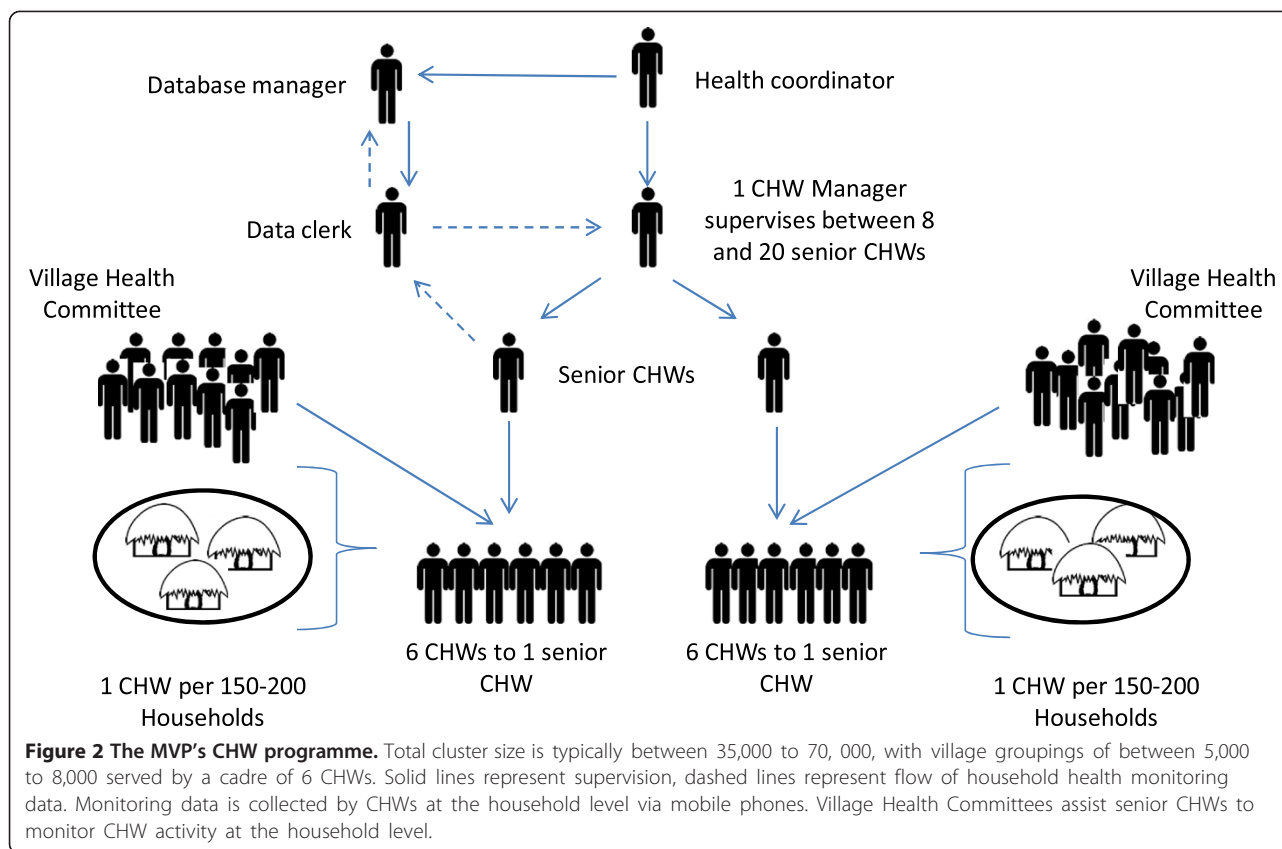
Database manager

Health coordinator

Data clerk

1 CHW Manager supervises between 8 and 20 senior CHWs

Village Health Committee

Village Health Committee

Senior CHWs

6 CHWs to 1 senior CHW

6 CHWs to 1 senior CHW

1 CHW per 150-200 Households

1 CHW per 150-200 Households

**Figure 2 The MVP's CHW programme.** Total cluster size is typically between 35,000 to 70, 000, with village groupings of between 5,000 to 8,000 served by a cadre of 6 CHWs. Solid lines represent supervision, dashed lines represent flow of household health monitoring data. Monitoring data is collected by CHWs at the household level via mobile phones. Village Health Committees assist senior CHWs to monitor CHW activity at the household level.